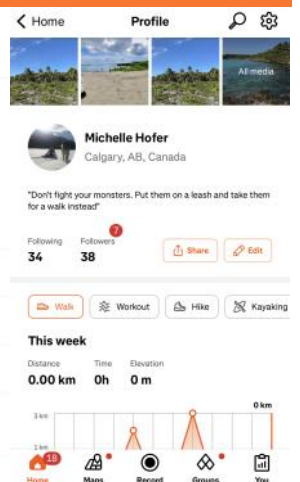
Home
Profile
All media
Michelle Hofer
Calgary, AB, Canada
"Don't fight your monsters. Put them on a leash and take them for a walk instead"
Following
34
Followers
7
38
Share
Edit
Walk
Workout
Hike
Kayaking
This week
Distance
0.00 km
Time
0h
Elevation
0 m
0 km
3 km
1 km
18
Home
Maps
Record
Groups
You